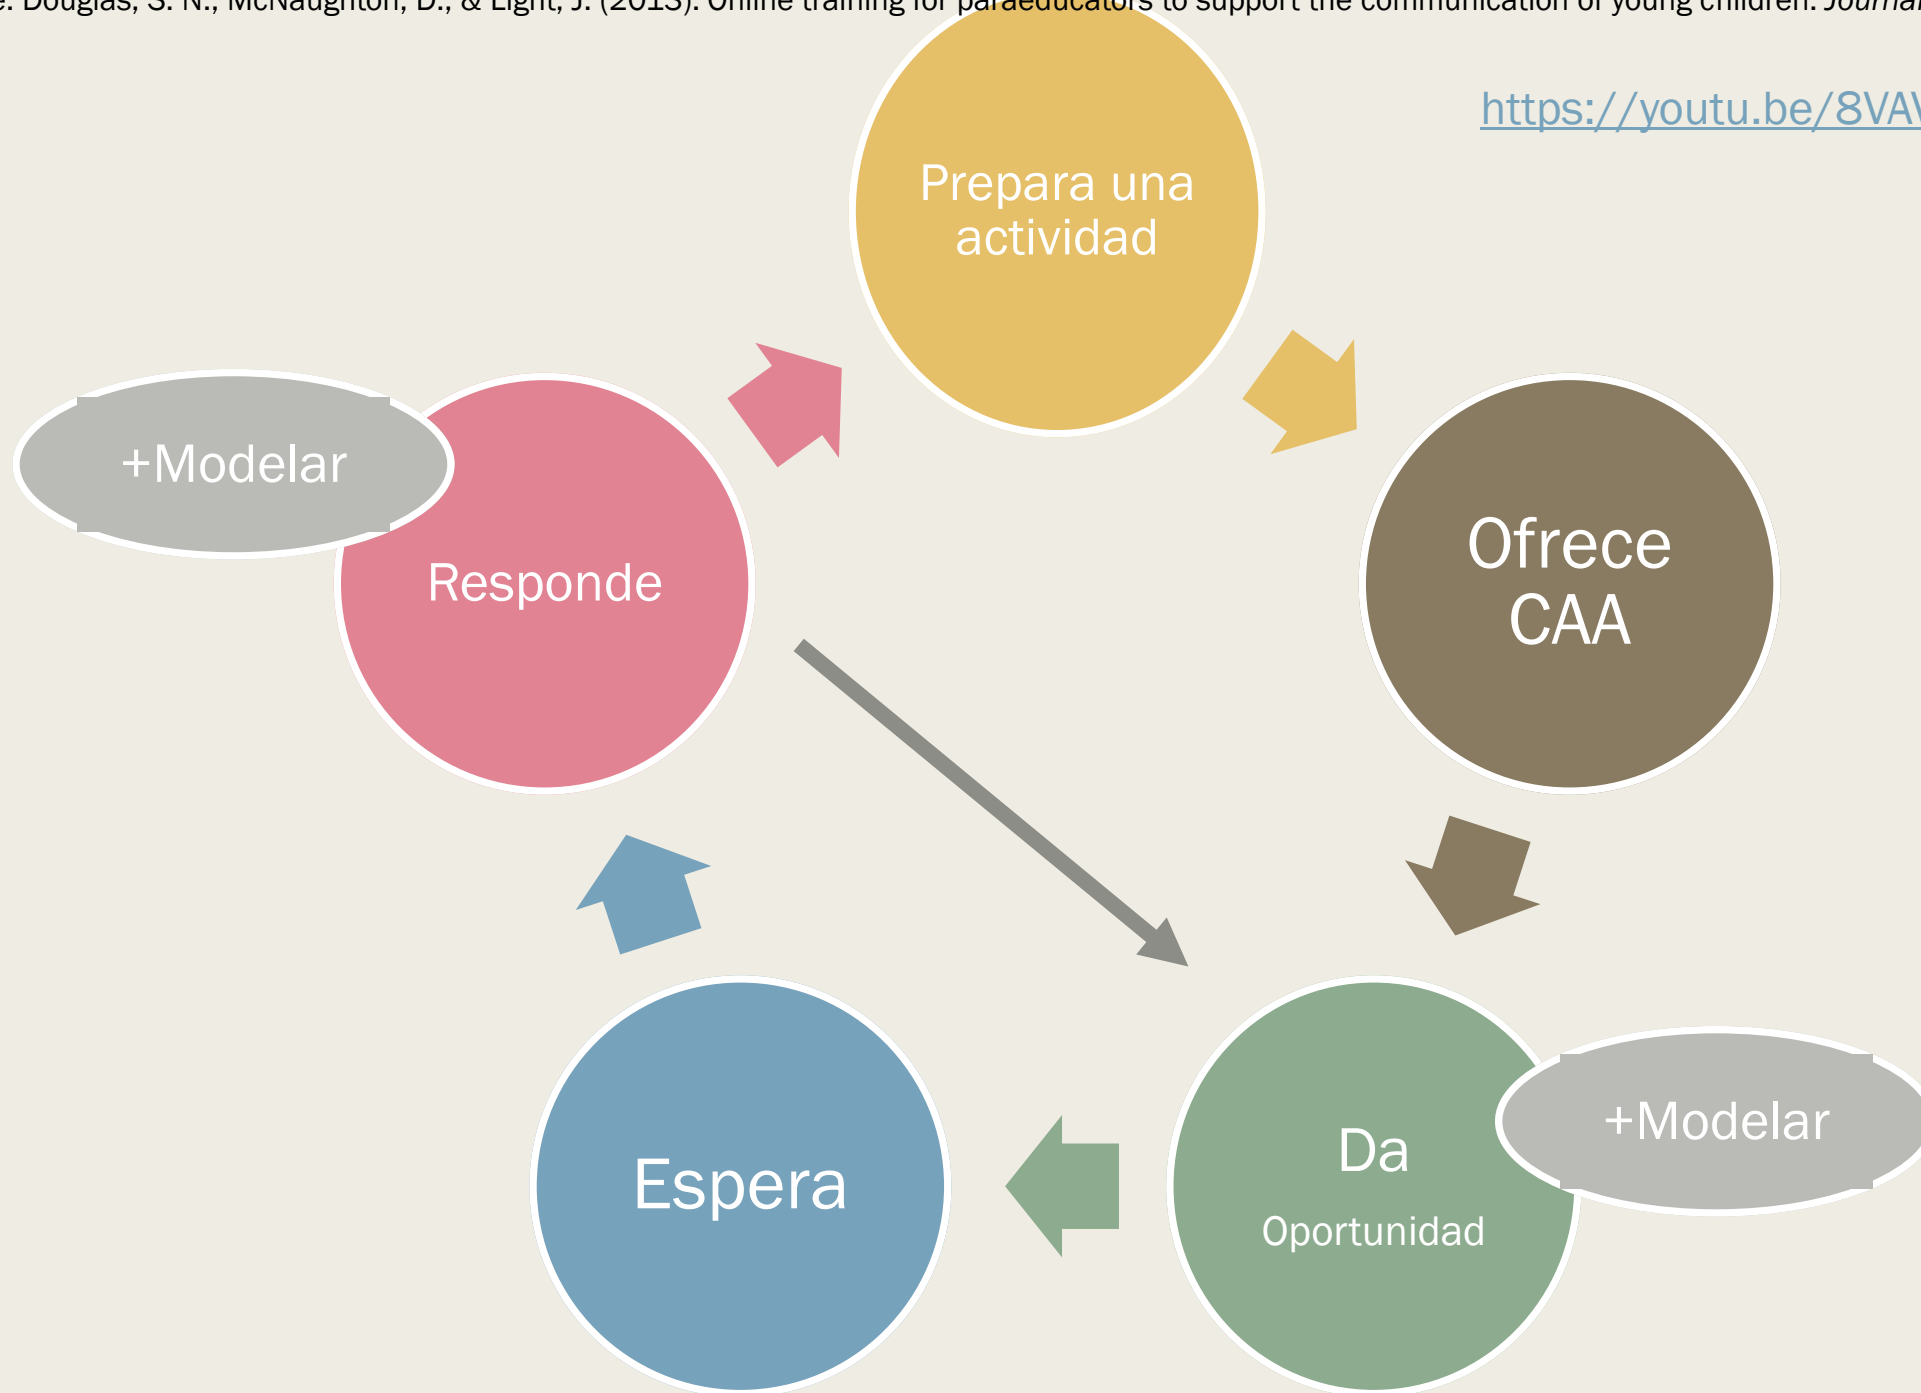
e: Douglas, S. N., McNaughton, D., & Light, J. (2013). Online training for paraeducators to support the communication of young children. Journal

https://youtu.be/8VA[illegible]

Prepara una actividad

Ofrece CAA

+Modelar

Responde

Da

Oportunidad

+Modelar

Espera